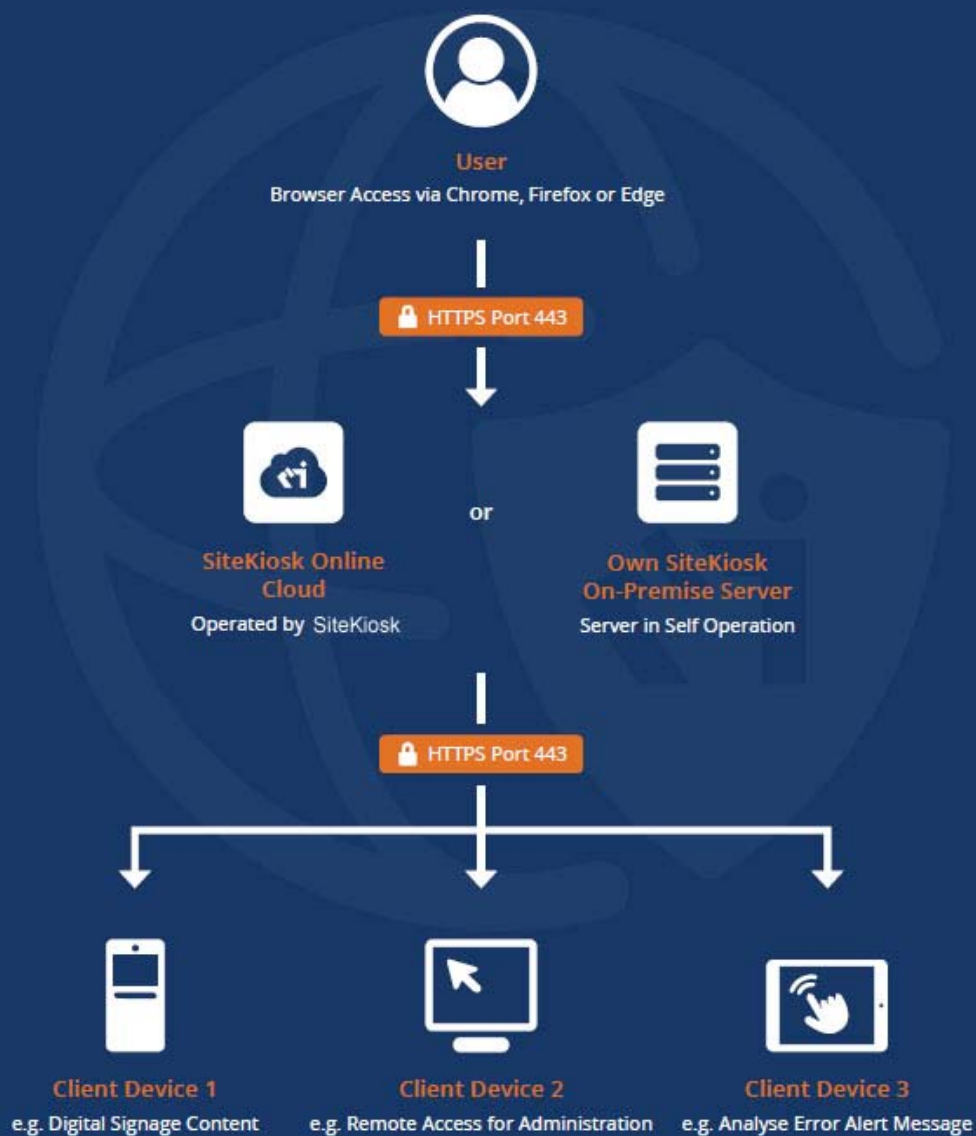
User
Browser Access via Chrome, Firefox or Edge

HTTPS Port 443

SiteKiosk Online Cloud
Operated by SiteKiosk

or

Own SiteKiosk On-Premise Server
Server in Self Operation

HTTPS Port 443

Client Device 1
e.g. Digital Signage Content

Client Device 2
e.g. Remote Access for Administration

Client Device 3
e.g. Analyse Error Alert Message